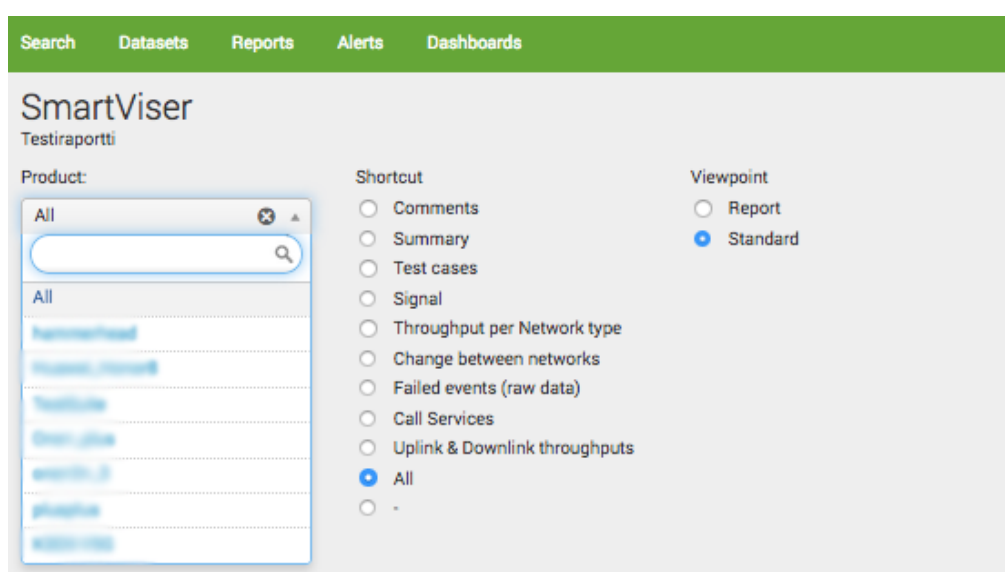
Search Datasets Reports Alerts Dashboards

SmartViser
Testiraportti

Product:
All
All
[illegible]
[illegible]
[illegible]
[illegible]
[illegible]
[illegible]
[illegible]

Shortcut
Comments
Summary
Test cases
Signal
Throughput per Network type
Change between networks
Failed events (raw data)
Call Services
Uplink & Downlink throughputs
All
-

Viewpoint
Report
Standard